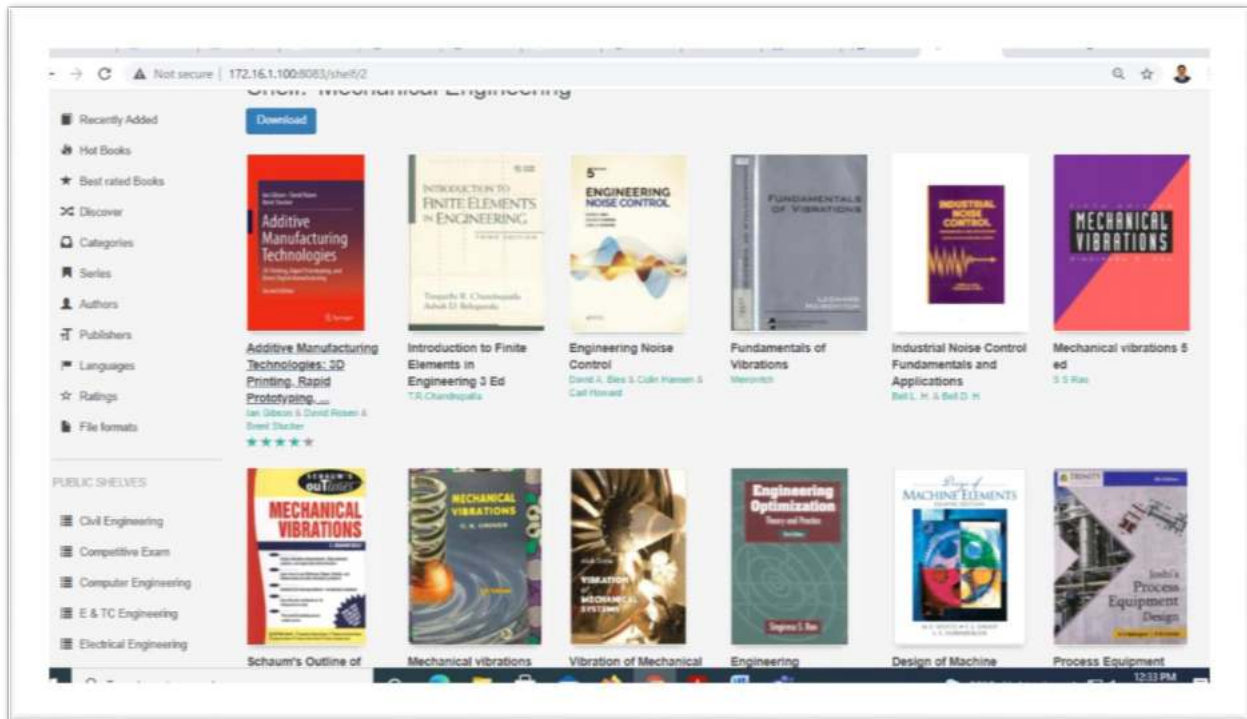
Not secure | 172.16.1.100:8083/shelf/2

Shelf: Mechanical Engineering

Download

Recently Added
Hot Books
Best rated Books
Discover
Categories
Series
Authors
Publishers
Languages
Ratings
File formats

PUBLIC SHELVES

Civil Engineering
Competitive Exam
Computer Engineering
E & TC Engineering
Electrical Engineering

Additive Manufacturing Technologies

Additive Manufacturing Technologies: 3D Printing, Rapid Prototyping, ...
Ian Gibson & David Rosen & Brent Stucker

INTRODUCTION TO FINITE ELEMENTS IN ENGINEERING
THIRD EDITION
Tirupathi R. Chandrupatla Ashok D. Belegundu

Introduction to Finite Elements in Engineering 3 Ed
T.R.Chandrupatla

5th ENGINEERING NOISE CONTROL

Engineering Noise Control
David A. Bies & Colin Hansen & Carl Howard

FUNDAMENTALS OF VIBRATIONS

Fundamentals of Vibrations
Meirovitch

INDUSTRIAL NOISE CONTROL

Industrial Noise Control Fundamentals and Applications
Bell L. H. & Bell D. H

MECHANICAL VIBRATIONS

Mechanical vibrations 5 ed
S S Rao

SCHAUM'S outlines MECHANICAL VIBRATIONS

Schaum's Outline of

MECHANICAL VIBRATIONS

Mechanical vibrations

VIBRATION OF MECHANICAL SYSTEMS

Vibration of Mechanical

Engineering Optimization Theory and Practice
Singiresu S. Rao

Engineering

Design of MACHINE ELEMENTS

Design of Machine

Joshi's Process Equipment Design

Process Equipment

12:33 PM